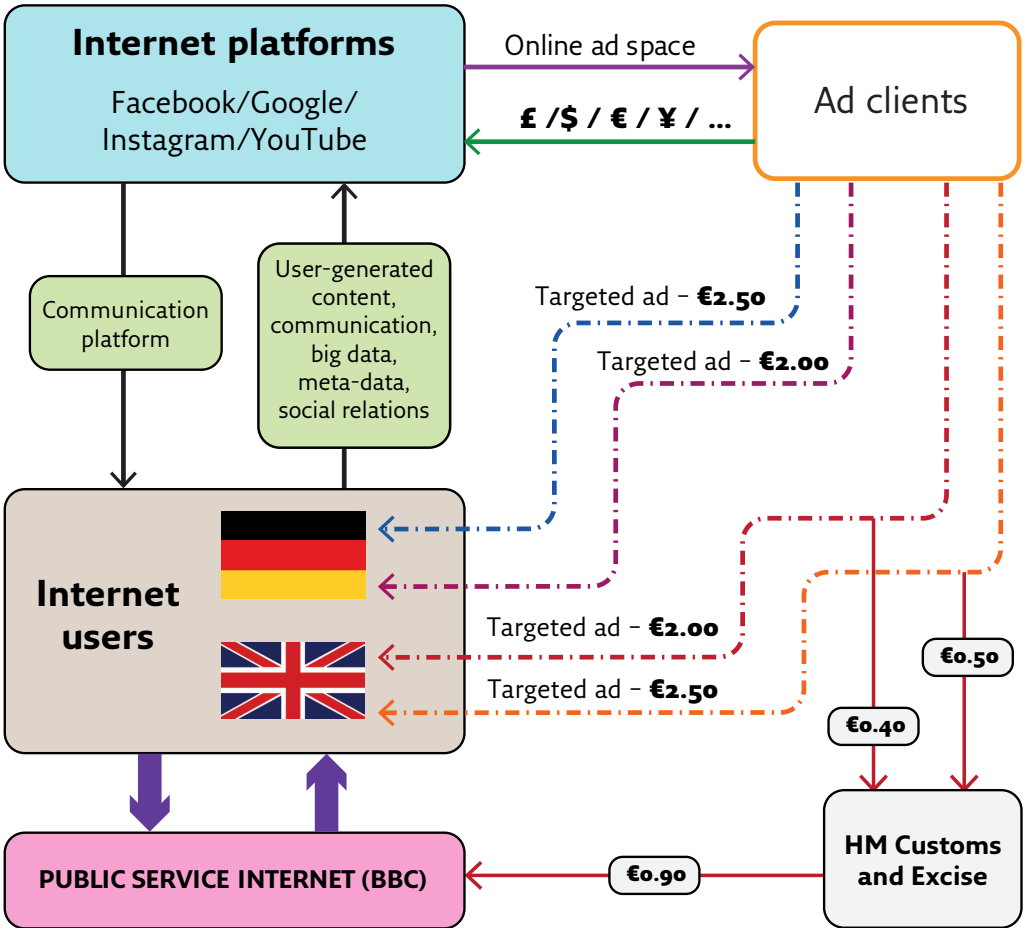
Internet platforms

Facebook/Google/ Instagram/YouTube

Online ad space

Ad clients

£ /$ / € / ¥ / ...

Communication platform

User-generated content, communication, big data, meta-data, social relations

Targeted ad – €2.50

Targeted ad – €2.00

Internet users

Targeted ad – €2.00

Targeted ad – €2.50

€0.50

€0.40

HM Customs and Excise

€0.90

PUBLIC SERVICE INTERNET (BBC)